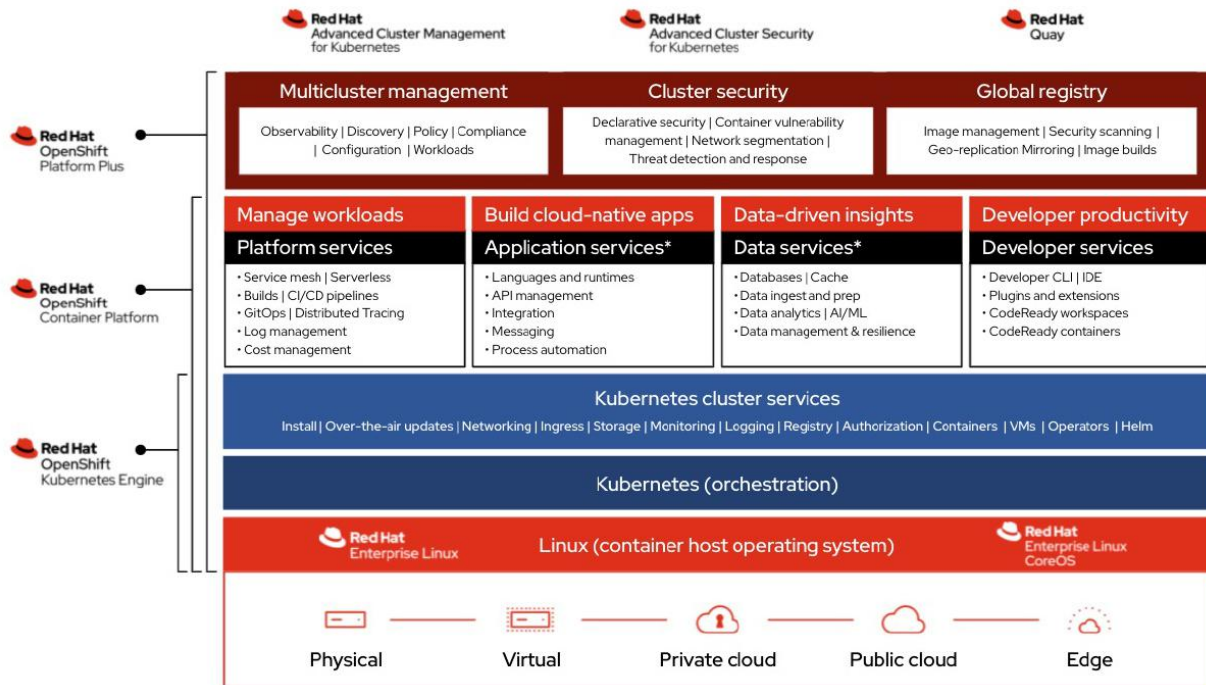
Red Hat
Advanced Cluster Management for Kubernetes

Red Hat
Advanced Cluster Security for Kubernetes

Red Hat
Quay

Red Hat
OpenShift
Platform Plus

Red Hat
OpenShift
Container Platform

Red Hat
OpenShift
Kubernetes Engine

Multicluster management

Observability | Discovery | Policy | Compliance | Configuration | Workloads

Cluster security

Declarative security | Container vulnerability management | Network segmentation | Threat detection and response

Global registry

Image management | Security scanning | Geo-replication Mirroring | Image builds

Manage workloads

Platform services

• Service mesh | Serverless
• Builds | CI/CD pipelines
• GitOps | Distributed Tracing
• Log management
• Cost management

Build cloud-native apps

Application services*

• Languages and runtimes
• API management
• Integration
• Messaging
• Process automation

Data-driven insights

Data services*

• Databases | Cache
• Data ingest and prep
• Data analytics | AI/ML
• Data management & resilience

Developer productivity

Developer services

• Developer CLI | IDE
• Plugins and extensions
• CodeReady workspaces
• CodeReady containers

Kubernetes cluster services

Install | Over-the-air updates | Networking | Ingress | Storage | Monitoring | Logging | Registry | Authorization | Containers | VMs | Operators | Helm

Kubernetes (orchestration)

Red Hat
Enterprise Linux

Linux (container host operating system)

Red Hat
Enterprise Linux
CoreOS

Physical

Virtual

Private cloud

Public cloud

Edge